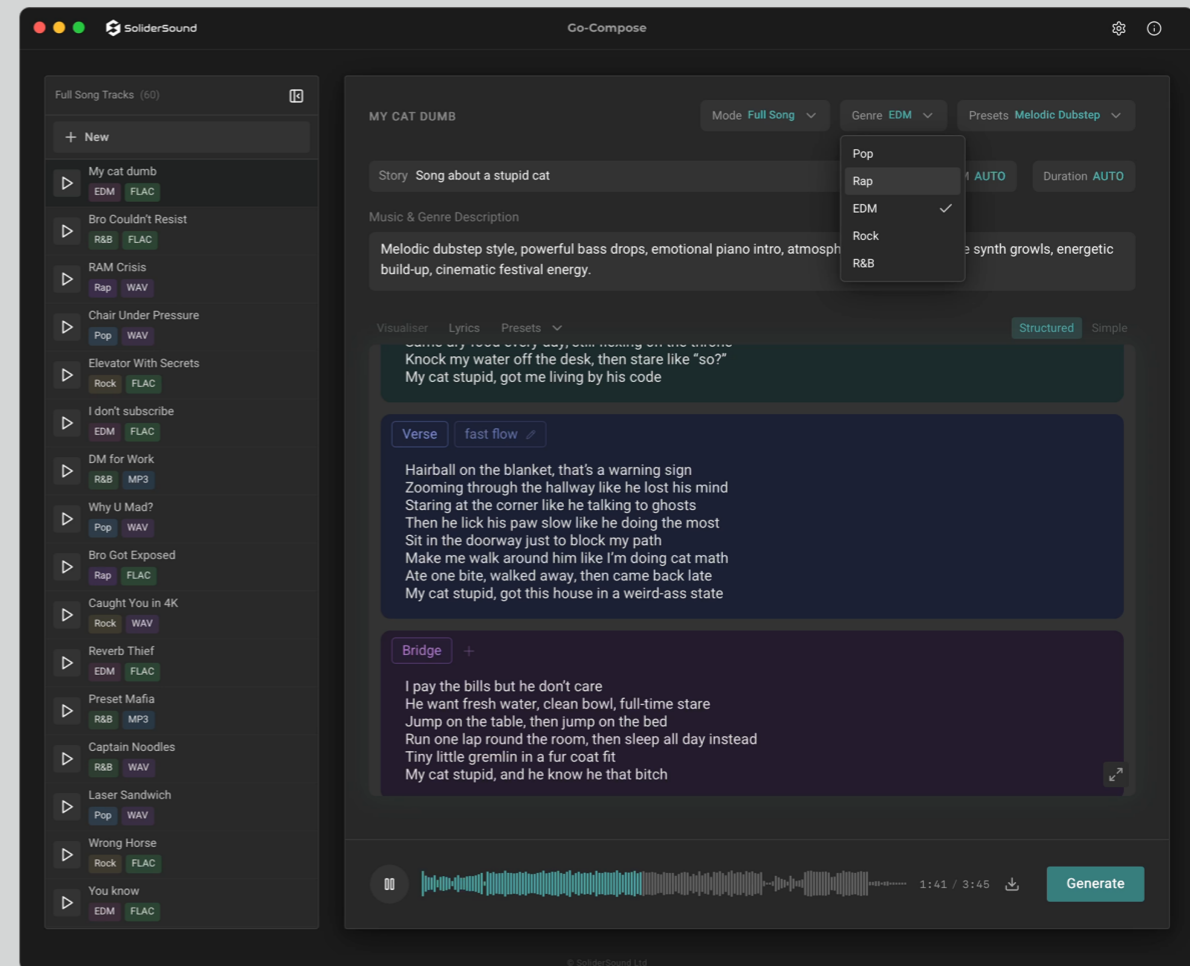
SoliderSound

Go-Compose

Full Song Tracks (60)

+ New

My cat dumb
EDM FLAC

Bro Couldn't Resist
R&B FLAC

RAM Crisis
Rap WAV

Chair Under Pressure
Pop WAV

Elevator With Secrets
Rock FLAC

I don't subscribe
EDM FLAC

DM for Work
R&B MP3

Why U Mad?
Pop WAV

Bro Got Exposed
Rap FLAC

Caught You in 4K
Rock WAV

Reverb Thief
EDM FLAC

Preset Mafia
R&B MP3

Captain Noodles
R&B WAV

Laser Sandwich
Pop WAV

Wrong Horse
Rock FLAC

You know
EDM FLAC

MY CAT DUMB

Mode Full Song

Genre EDM

Presets Melodic Dubstep

Pop
Rap
EDM
Rock
R&B

Story Song about a stupid cat

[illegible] AUTO

Duration AUTO

Music & Genre Description

Melodic dubstep style, powerful bass drops, emotional piano intro, atmosph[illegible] e synth growls, energetic build-up, cinematic festival energy.

Visualiser Lyrics Presets

Structured Simple

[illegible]
Knock my water off the desk, then stare like “so?”
My cat stupid, got me living by his code

Verse fast flow

Hairball on the blanket, that’s a warning sign
Zooming through the hallway like he lost his mind
Staring at the corner like he talking to ghosts
Then he lick his paw slow like he doing the most
Sit in the doorway just to block my path
Make me walk around him like I’m doing cat math
Ate one bite, walked away, then came back late
My cat stupid, got this house in a weird-ass state

Bridge +

I pay the bills but he don’t care
He want fresh water, clean bowl, full-time stare
Jump on the table, then jump on the bed
Run one lap round the room, then sleep all day instead
Tiny little gremlin in a fur coat fit
My cat stupid, and he know he that bitch

1:41 / 3:45

Generate

© SoliderSound Ltd